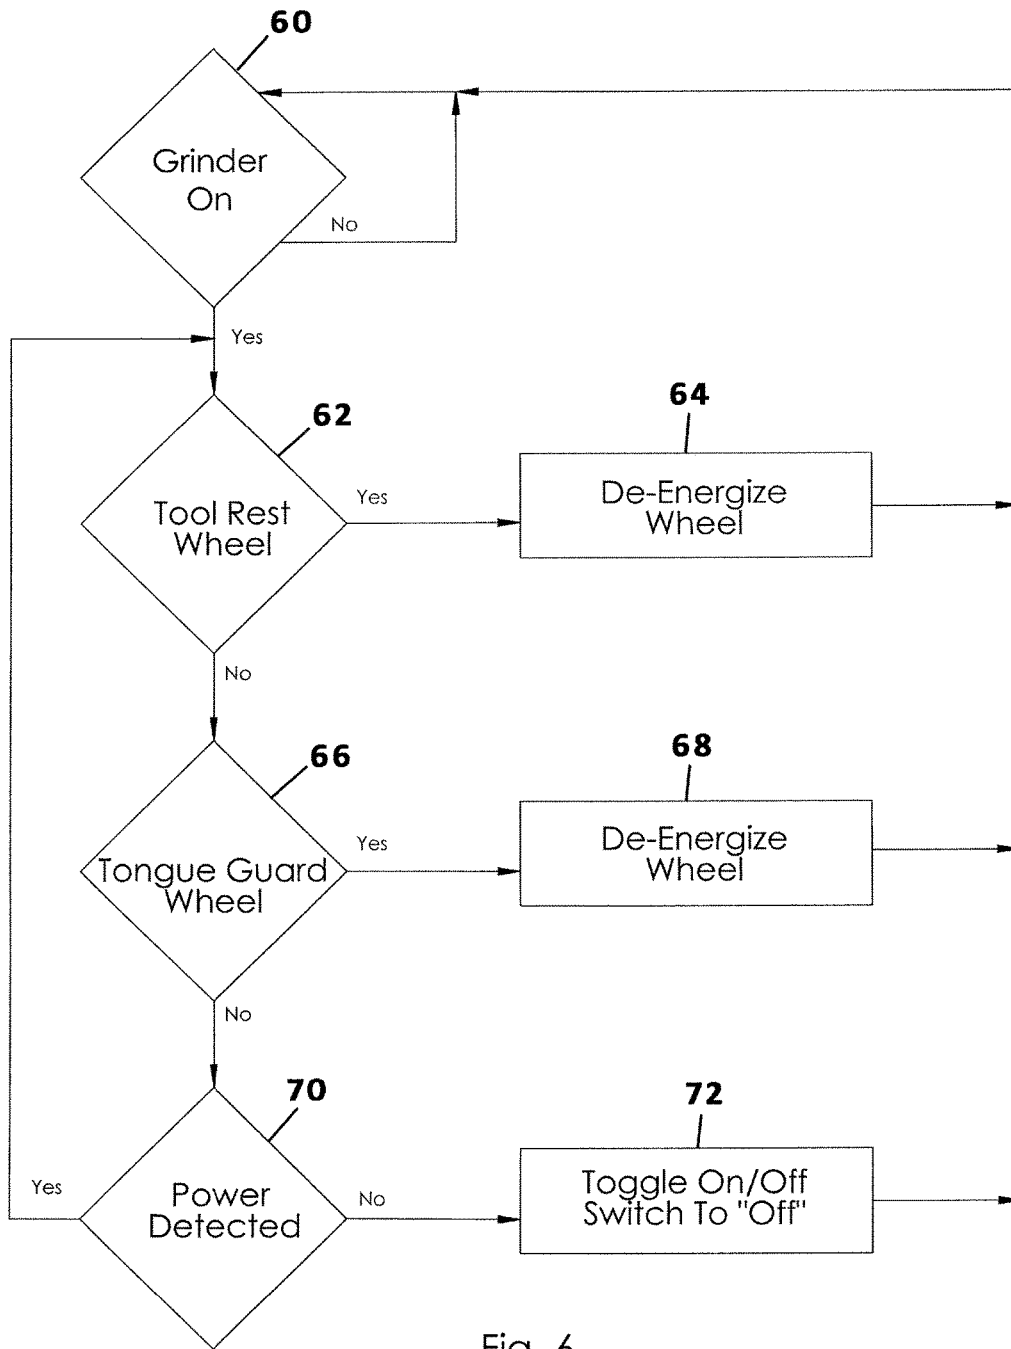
60

Grinder On

No

Yes

62

Tool Rest Wheel

Yes

64

De-Energize Wheel

No

66

Tongue Guard Wheel

Yes

68

De-Energize Wheel

No

70

Yes

Power Detected

No

72

Toggle On/Off Switch To "Off"

Fig. 6